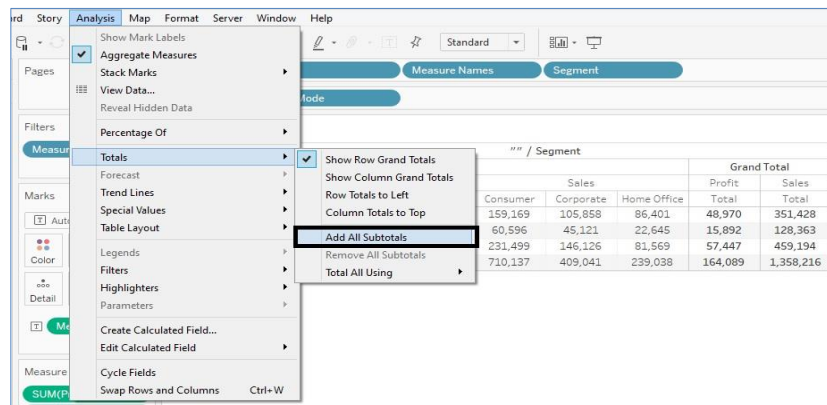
rd Story Analysis Map Format Server Window Help

Standard

Show Mark Labels
Aggregate Measures
Stack Marks
View Data...
Reveal Hidden Data
Percentage Of
Totals
Forecast
Trend Lines
Special Values
Table Layout
Legends
Filters
Highlighters
Parameters
Create Calculated Field...
Edit Calculated Field
Cycle Fields
Swap Rows and Columns Ctrl+W

Show Row Grand Totals
Show Column Grand Totals
Row Totals to Left
Column Totals to Top
Add All Subtotals
Remove All Subtotals
Total All Using

Pages
Filters
Measur
Marks
Auto
Color
Detail
Me
Measure
SUM(P

Measure Names
Segment
Mode

"" / Segment

| Sales | | | Grand Total | |
|---|---|---|---|---|
| Consumer | Corporate | Home Office | Profit Total | Sales Total |
| 159,169 | 105,858 | 86,401 | 48,970 | 351,428 |
| 60,596 | 45,121 | 22,645 | 15,892 | 128,363 |
| 231,499 | 146,126 | 81,569 | 57,447 | 459,194 |
| 710,137 | 409,041 | 239,038 | 164,089 | 1,358,216 |